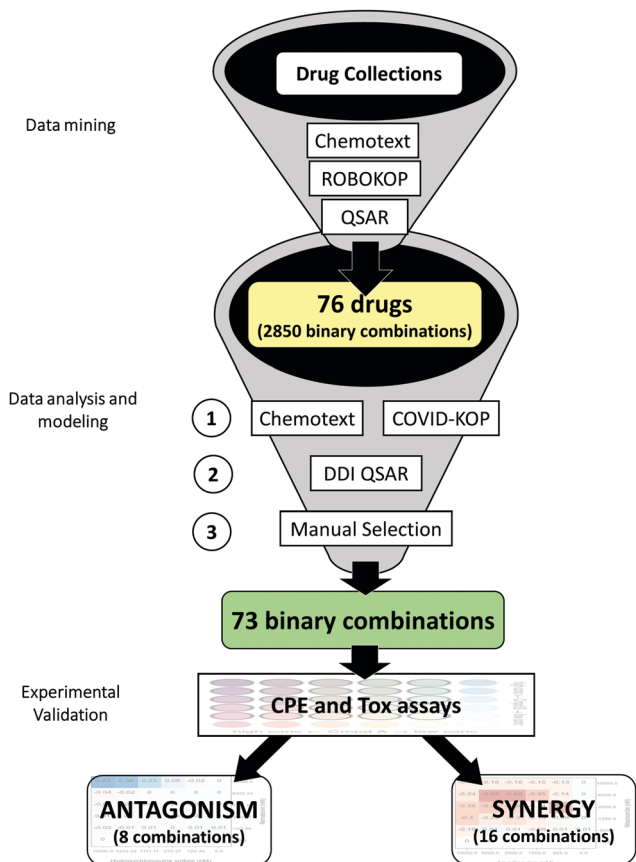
Drug Collections

Data mining

Chemotext

ROBOKOP

QSAR

76 drugs
(2850 binary combinations)

Data analysis and modeling

1 Chemotext COVID-KOP

2 DDI QSAR

3 Manual Selection

73 binary combinations

Experimental Validation

CPE and Tox assays

ANTAGONISM
(8 combinations)

SYNERGY
(16 combinations)